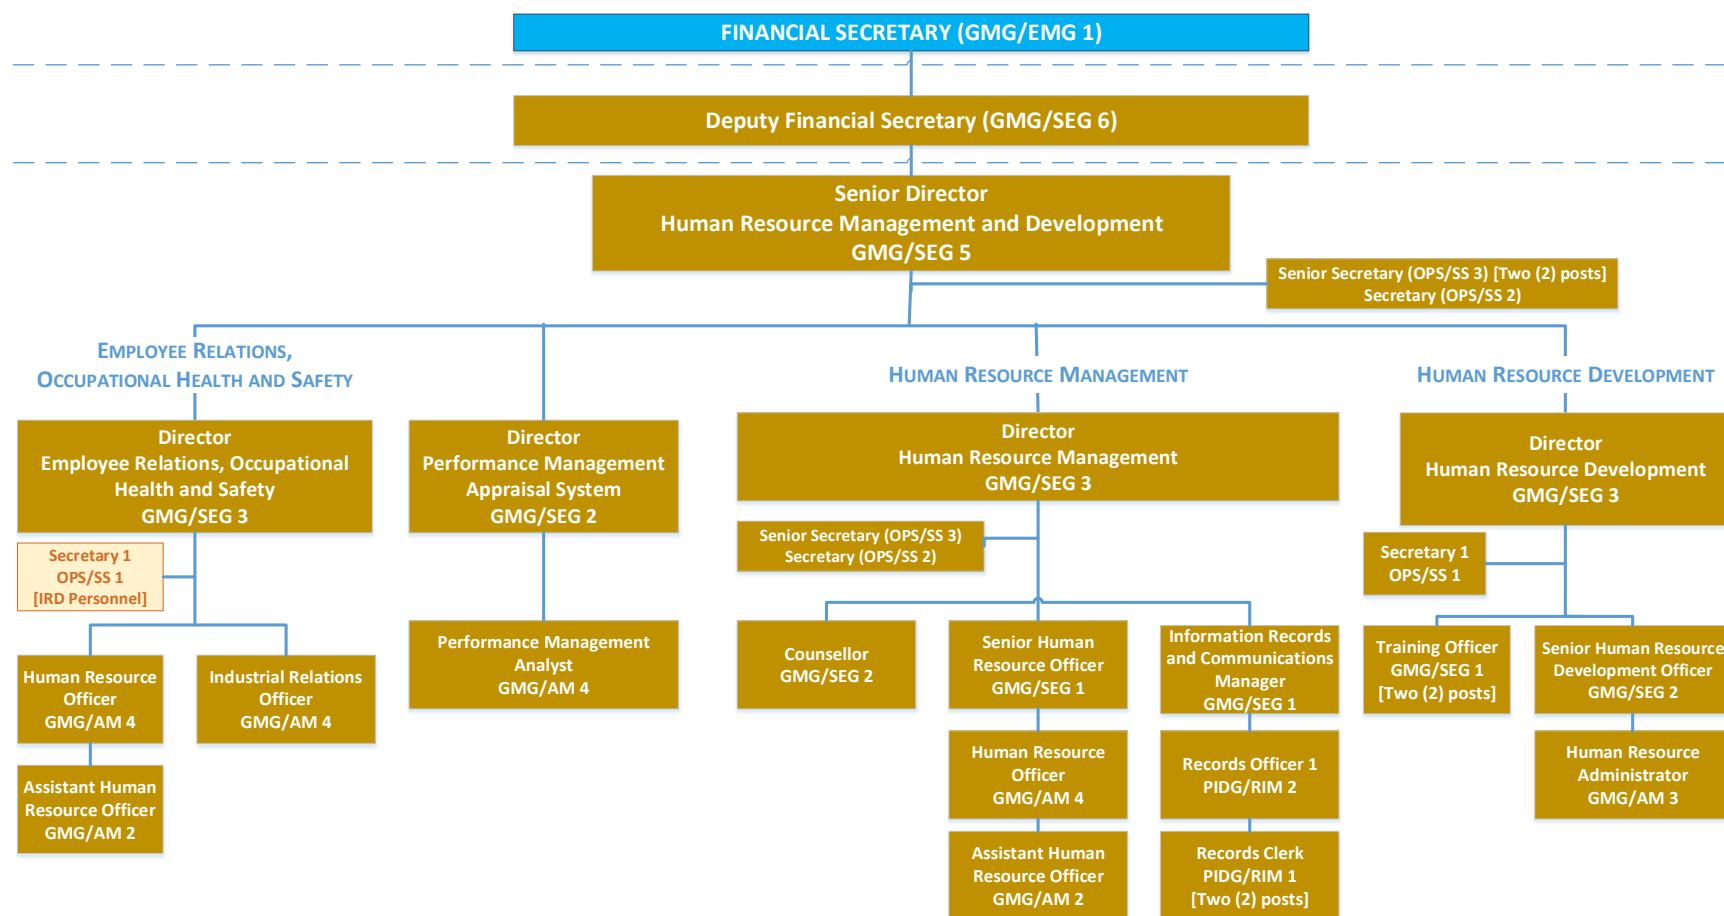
FINANCIAL SECRETARY (GMG/EMG 1)

Deputy Financial Secretary (GMG/SEG 6)

Senior Director
Human Resource Management and Development
GMG/SEG 5

Senior Secretary (OPS/SS 3) [Two (2) posts]
Secretary (OPS/SS 2)

EMPLOYEE RELATIONS, OCCUPATIONAL HEALTH AND SAFETY

HUMAN RESOURCE MANAGEMENT

HUMAN RESOURCE DEVELOPMENT

Director
Employee Relations, Occupational Health and Safety
GMG/SEG 3

Secretary 1
OPS/SS 1
[IRD Personnel]

Human Resource Officer
GMG/AM 4

Industrial Relations Officer
GMG/AM 4

Assistant Human Resource Officer
GMG/AM 2

Director
Performance Management Appraisal System
GMG/SEG 2

Performance Management Analyst
GMG/AM 4

Director
Human Resource Management
GMG/SEG 3

Senior Secretary (OPS/SS 3)
Secretary (OPS/SS 2)

Counsellor
GMG/SEG 2

Senior Human Resource Officer
GMG/SEG 1

Human Resource Officer
GMG/AM 4

Assistant Human Resource Officer
GMG/AM 2

Information Records and Communications Manager
GMG/SEG 1

Records Officer 1
PIDG/RIM 2

Records Clerk
PIDG/RIM 1
[Two (2) posts]

Director
Human Resource Development
GMG/SEG 3

Secretary 1
OPS/SS 1

Training Officer
GMG/SEG 1
[Two (2) posts]

Senior Human Resource Development Officer
GMG/SEG 2

Human Resource Administrator
GMG/AM 3